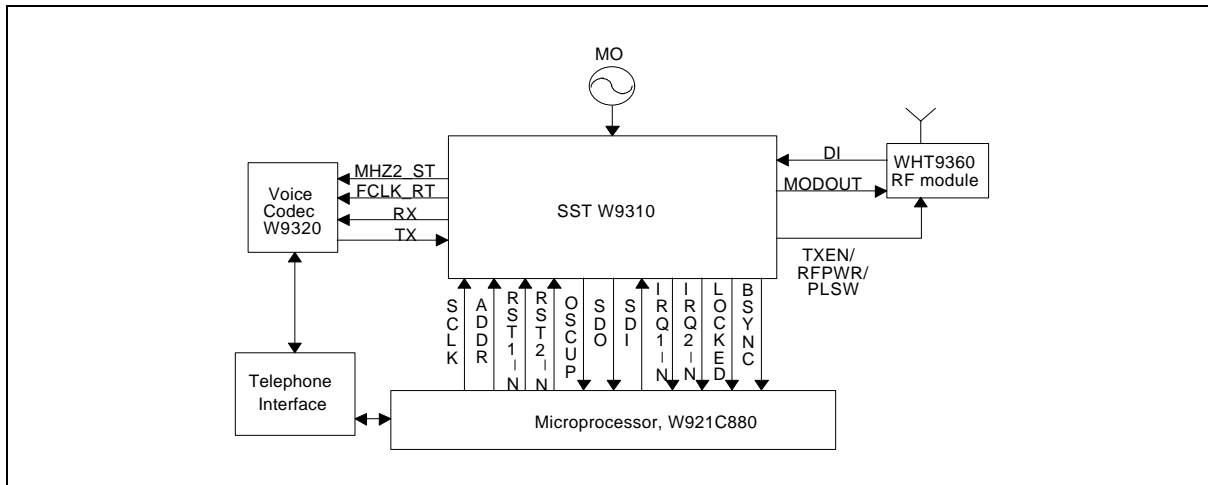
MO

MHZ2_ST
FCLK_RT
RX
TX

Voice Codec W9320

SST W9310

DI
MODOUT

WHT9360 RF module

TXEN/ RFPWR/ PLSW

SCLK
ADDR
RST1_N
RST2_N
OSCUP
SDO
SDI
IRQ1_N
IRQ2_N
LOCKED
BSYNC

Telephone Interface

Microprocessor, W921C880